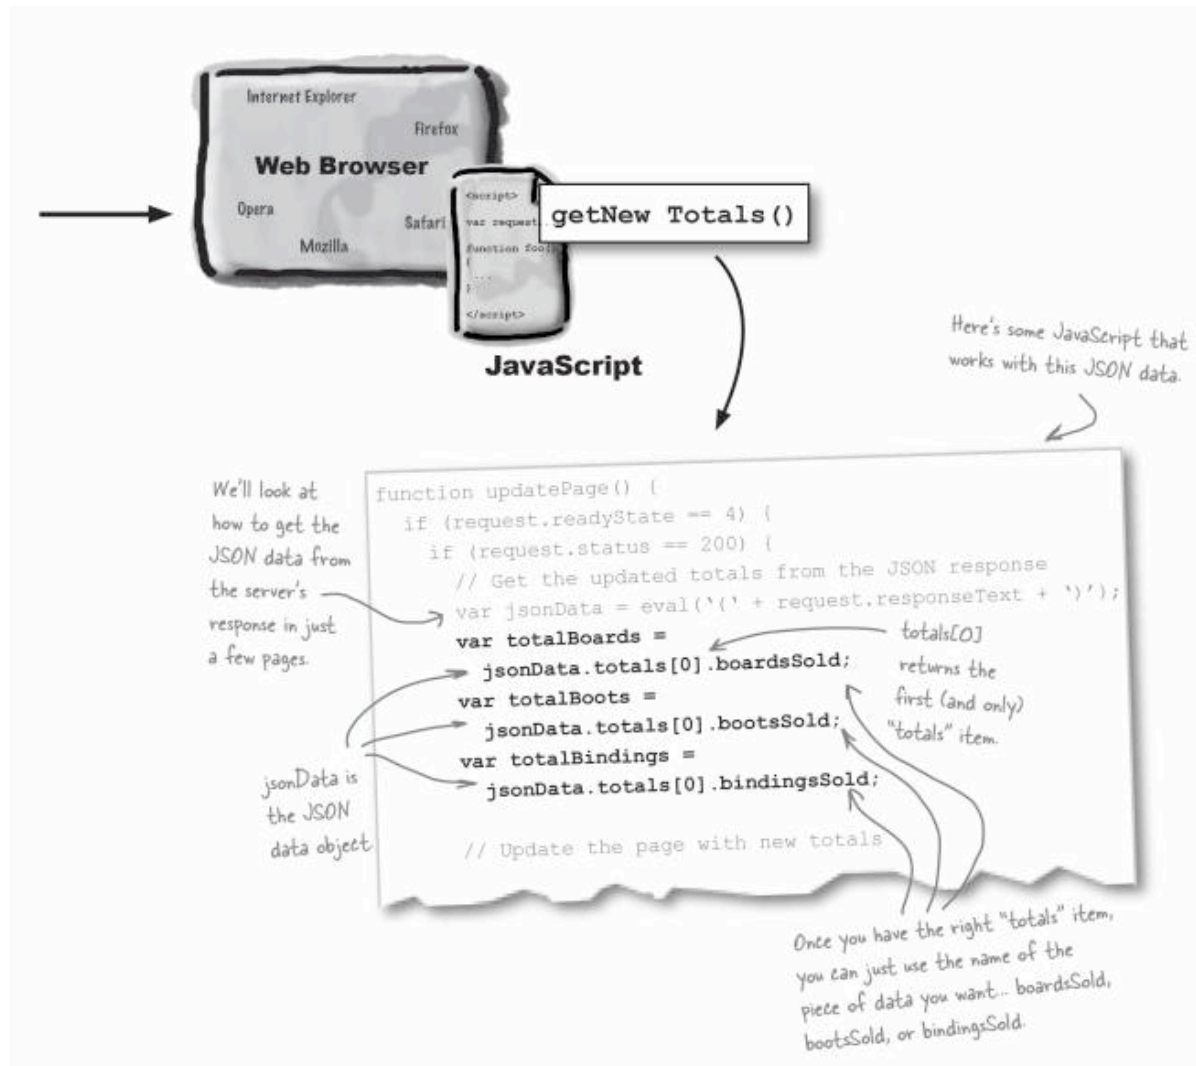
Internet Explorer

Firefox

Web Browser

Opera

Safari

Mozilla

<script>

var request

function foo()

{

...

}

</script>

getNew Totals()

JavaScript

Here's some JavaScript that works with this JSON data.

We'll look at how to get the JSON data from the server's response in just a few pages.

```
function updatePage() {
  if (request.readyState == 4) {
    if (request.status == 200) {
      // Get the updated totals from the JSON response
      var jsonData = eval('(' + request.responseText + ')');
      var totalBoards =
        jsonData.totals[0].boardsSold;
      var totalBoots =
        jsonData.totals[0].bootsSold;
      var totalBindings =
        jsonData.totals[0].bindingsSold;

      // Update the page with new totals
```

totals[0] returns the first (and only) "totals" item.

jsonData is the JSON data object.

Once you have the right "totals" item, you can just use the name of the piece of data you want... boardsSold, bootsSold, or bindingsSold.